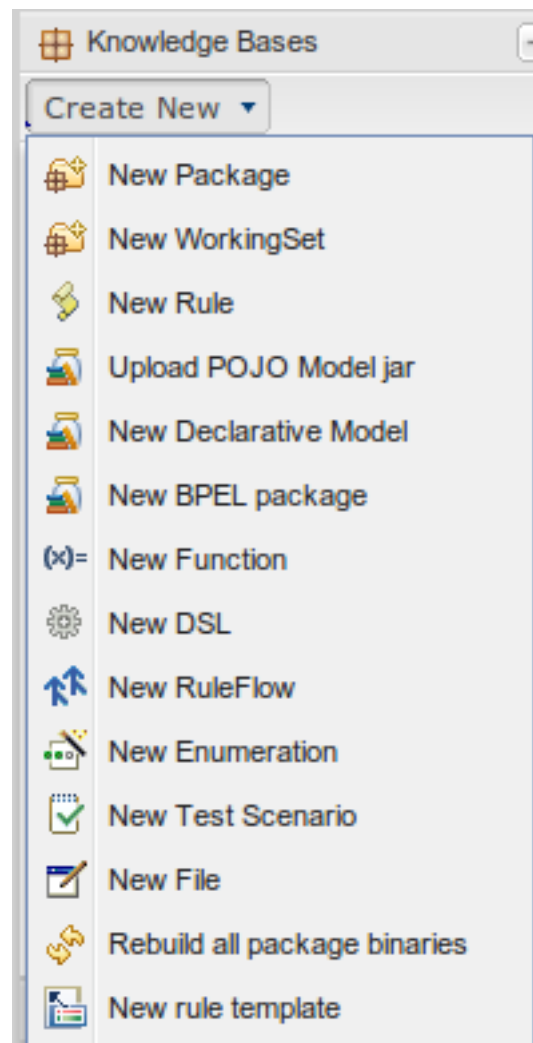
Knowledge Bases

Create New ▾

New Package
New WorkingSet
New Rule
Upload POJO Model jar
New Declarative Model
New BPEL package
(x)= New Function
New DSL
New RuleFlow
New Enumeration
New Test Scenario
New File
Rebuild all package binaries
New rule template